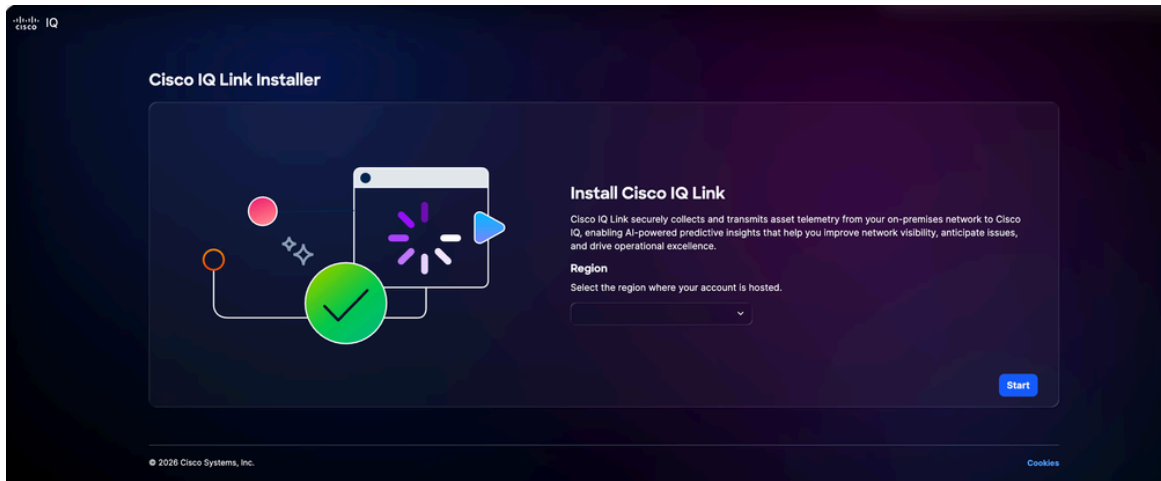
cisco IQ

Cisco IQ Link Installer

Install Cisco IQ Link

Cisco IQ Link securely collects and transmits asset telemetry from your on-premises network to Cisco IQ, enabling AI-powered predictive insights that help you improve network visibility, anticipate issues, and drive operational excellence.

Region

Select the region where your account is hosted.

Start

© 2026 Cisco Systems, Inc.

Cookies